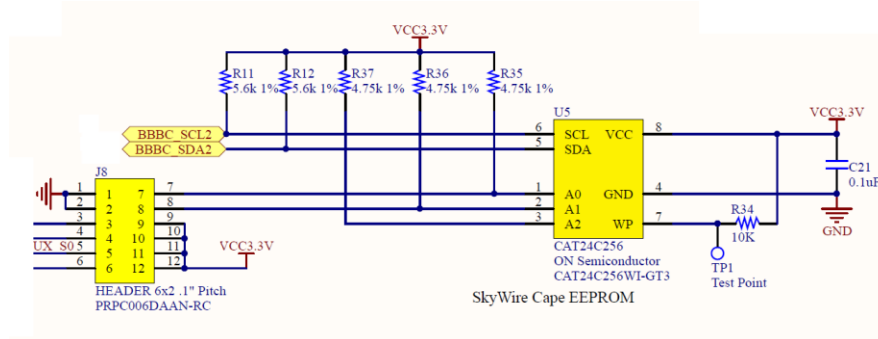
VCC3.3V

R11
5.6k 1%

R12
5.6k 1%

R37
4.75k 1%

R36
4.75k 1%

R35
4.75k 1%

U5

BBBC_SCL2

BBBC_SDA2

6 SCL VCC 8
5 SDA

1 A0 GND 4
2 A1
3 A2 WP 7

VCC3.3V

C21
0.1uF

GND

R34
10K

CAT24C256
ON Semiconductor
CAT24C256WI-GT3

TP1
Test Point

J8

| | | | |
|---|---|---|---|
| 1 | 1 | 7 | 7 |
| 2 | 2 | 8 | 8 |
| 3 | 3 | 9 | 9 |
| 4 | 4 | 10 | 10 |
| 5 | 5 | 11 | 11 |
| 6 | 6 | 12 | 12 |

UX_S0

VCC3.3V

HEADER 6x2 .1" Pitch
PRPC006DAAN-RC

SkyWire Cape EEPROM